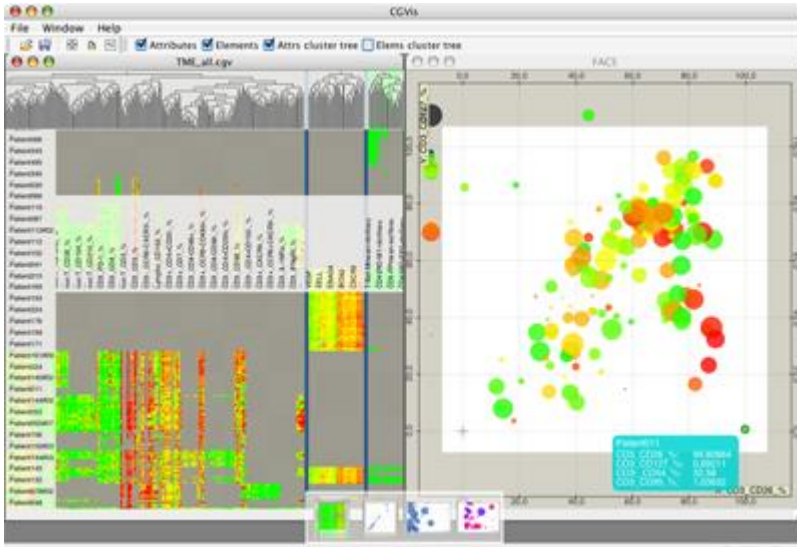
CGVis

File Window Help

Attributes Elements Attrs cluster tree Elems cluster tree

TME_all.cgv

FACS

0.0 20.0 40.0 60.0 80.0 100.0

Y: CD3_CD4/7_%

X: CD3_CD36_%

Patient011
CD3_CD36_% 99.80984
CD3_CD137_% 0.89211
CD3_CD4/4 30.56
CD3_CD95_% 1.03692

20.0 40.0 60.0 80.0 100.0